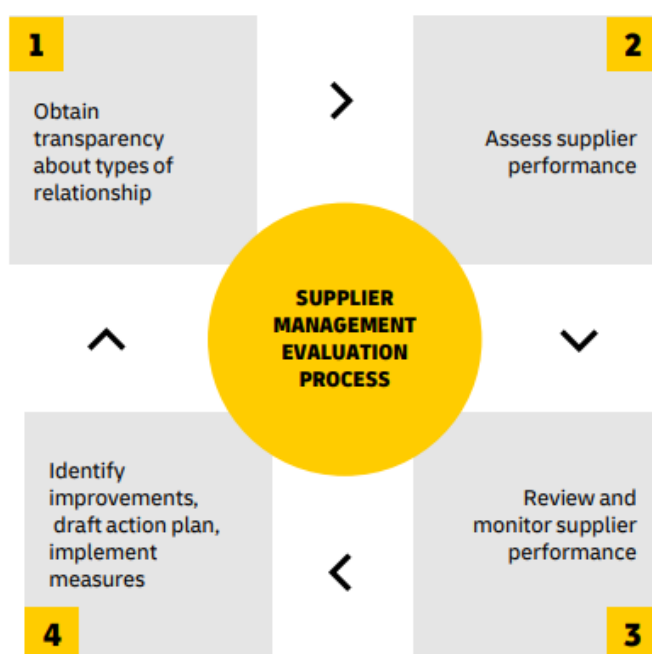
1

Obtain transparency about types of relationship

2

Assess supplier performance

SUPPLIER MANAGEMENT EVALUATION PROCESS

Identify improvements, draft action plan, implement measures

4

Review and monitor supplier performance

3